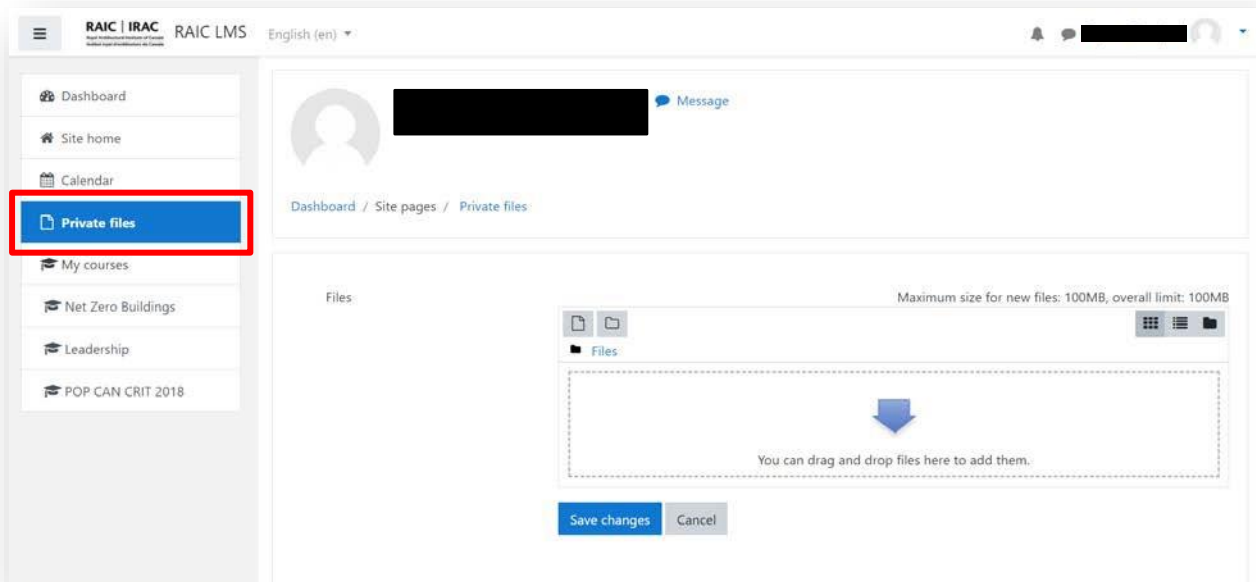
RAIC | IRAC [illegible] RAIC LMS English (en)

Dashboard
Site home
Calendar
Private files
My courses
Net Zero Buildings
Leadership
POP CAN CRIT 2018

Message

Dashboard / Site pages / Private files

Files

Maximum size for new files: 100MB, overall limit: 100MB

Files

You can drag and drop files here to add them.

Save changes Cancel